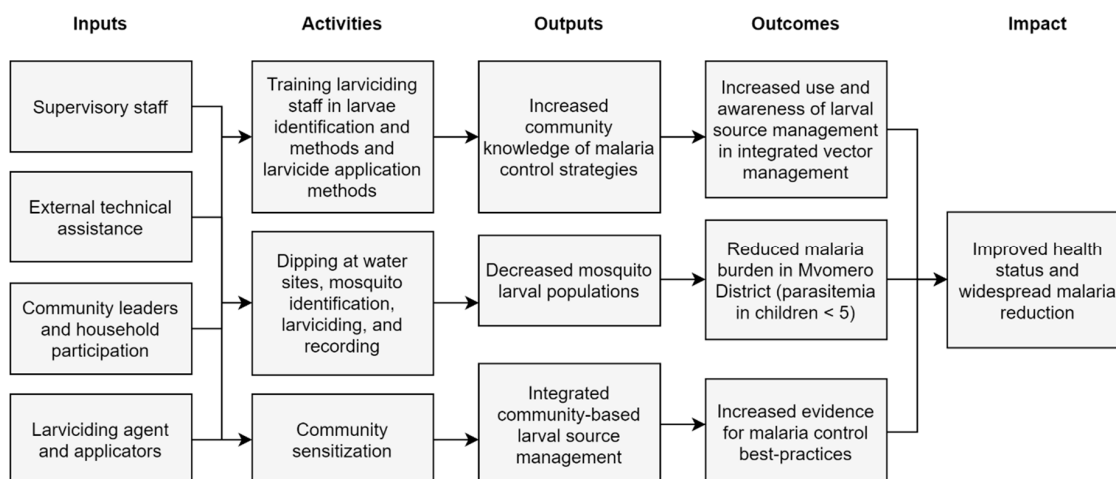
Inputs

Activities

Outputs

Outcomes

Impact

Supervisory staff

External technical assistance

Community leaders and household participation

Larviciding agent and applicators

Training larviciding staff in larvae identification and methods and larvicide application methods

Dipping at water sites, mosquito identification, larviciding, and recording

Community sensitization

Increased community knowledge of malaria control strategies

Decreased mosquito larval populations

Integrated community-based larval source management

Increased use and awareness of larval source management in integrated vector management

Reduced malaria burden in Mvomero District (parasitemia in children < 5)

Increased evidence for malaria control best-practices

Improved health status and widespread malaria reduction